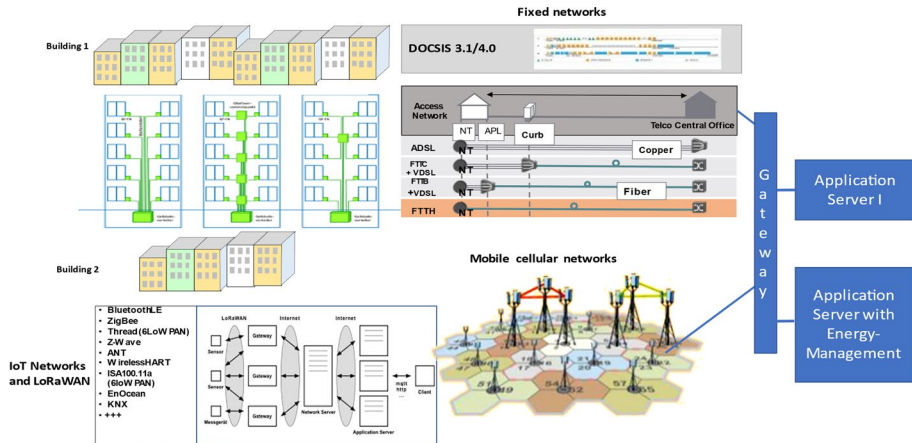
Fixed networks

Building 1

DOCSIS 3.1/4.0

Access Network

Telco Central Office

NT

APL

Curb

ADSL

NT

Copper

FTTC + VDSL

NT

FTTB +VDSL

NT

Fiber

FTTH

NT

G a t e w a y

Application Server I

Application Server with Energy-Management

Building 2

Mobile cellular networks

• BluetoothLE
• ZigBee
• Thread(6LoW PAN)
• Z-Wave
• ANT
• WirelessHART
• ISA100.11a (6loW PAN)
• EnOcean
• KNX
• +++

IoT Networks and LoRaWAN

LoRaWAN

Internet

Internet

Sensor

Gateway

Sensor

Gateway

Messgerät

Gateway

Network Server

Application Server

mqtt http ...

Client